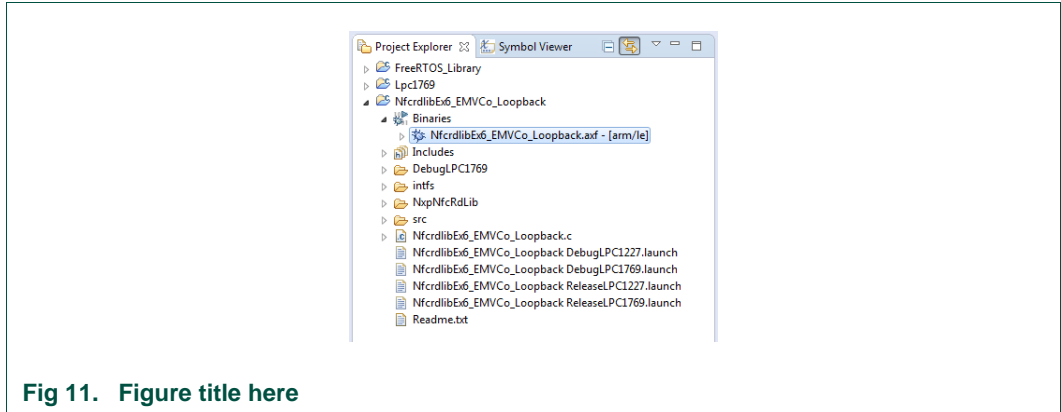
Project Explorer ☒ Symbol Viewer

FreeRTOS_Library
Lpc1769
NfcrdlibEx6_EMVCo_Loopback
Binaries
NfcrdlibEx6_EMVCo_Loopback.axf - [arm/le]
Includes
DebugLPC1769
intfs
NxpNfcRdLib
src
NfcrdlibEx6_EMVCo_Loopback.c
NfcrdlibEx6_EMVCo_Loopback DebugLPC1227.launch
NfcrdlibEx6_EMVCo_Loopback DebugLPC1769.launch
NfcrdlibEx6_EMVCo_Loopback ReleaseLPC1227.launch
NfcrdlibEx6_EMVCo_Loopback ReleaseLPC1769.launch
Readme.txt

Fig 11. Figure title here